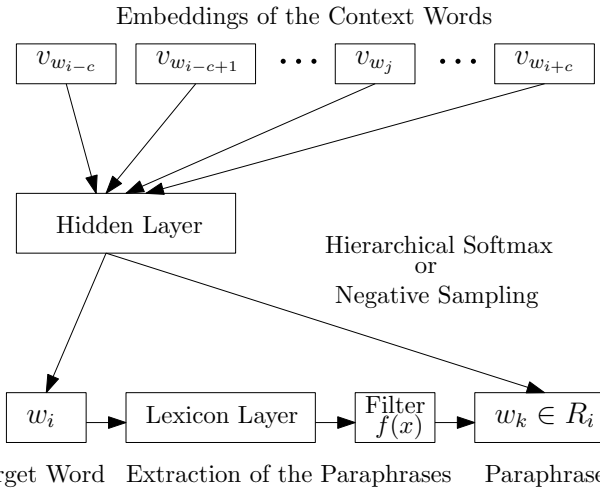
Embeddings of the Context Words

$v_{w_{i-c}}$

$v_{w_{i-c+1}}$

$\cdots$

$v_{w_j}$

$\cdots$

$v_{w_{i+c}}$

Hidden Layer

Hierarchical Softmax
or
Negative Sampling

$w_i$

Lexicon Layer

Filter
$f(x)$

$w_k \in R_i$

rget Word

Extraction of the Paraphrases

Paraphrase